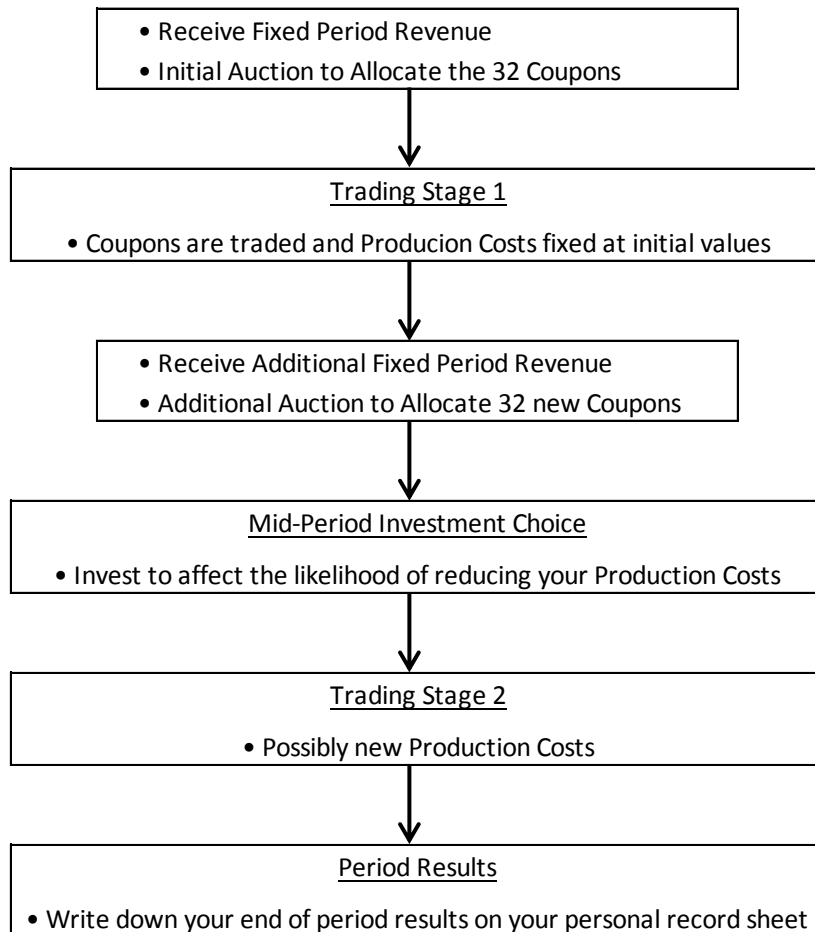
• Receive Fixed Period Revenue
• Initial Auction to Allocate the 32 Coupons

Trading Stage 1

• Coupons are traded and Producion Costs fixed at initial values

• Receive Additional Fixed Period Revenue
• Additional Auction to Allocate 32 new Coupons

Mid-Period Investment Choice

• Invest to affect the likelihood of reducing your Production Costs

Trading Stage 2

• Possibly new Production Costs

Period Results

• Write down your end of period results on your personal record sheet